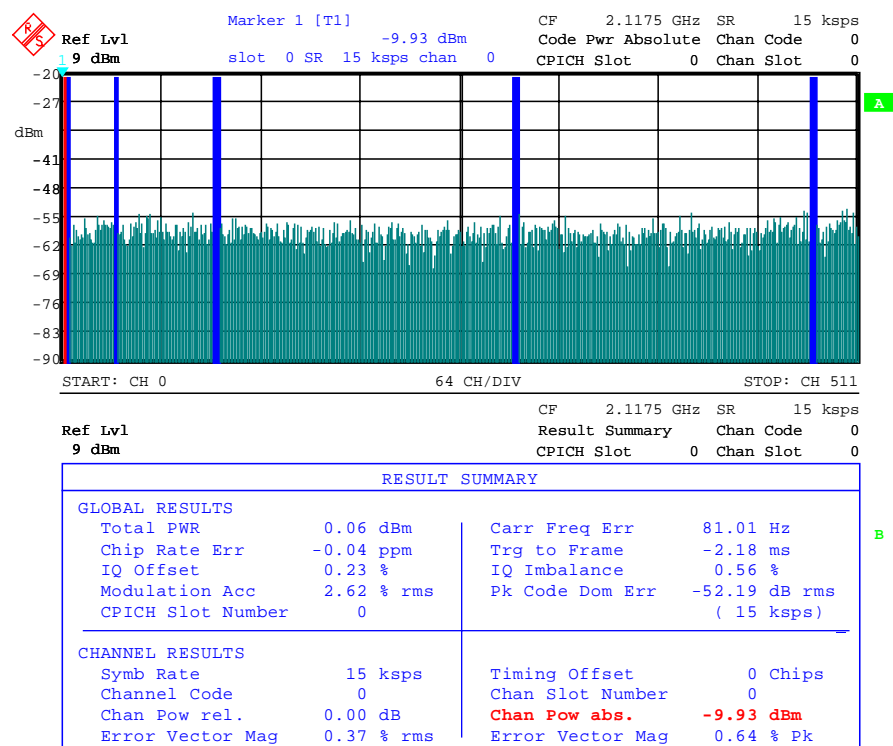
Ref Lvl
9 dBm

Marker 1 [T1]
-9.93 dBm
slot 0 SR 15 ksps chan 0

CF 2.1175 GHz SR 15 ksps
Code Pwr Absolute Chan Code 0
CPICH Slot 0 Chan Slot 0

-20
-27
dBm
-41
-48
-55
-62
-69
-76
-83
-90

1

A

START: CH 0 64 CH/DIV STOP: CH 511

Ref Lvl
9 dBm

CF 2.1175 GHz SR 15 ksps
Result Summary Chan Code 0
CPICH Slot 0 Chan Slot 0

RESULT SUMMARY

GLOBAL RESULTS

| | | | |
|---|---|---|---|
| Total PWR | 0.06 dBm | Carr Freq Err | 81.01 Hz |
| Chip Rate Err | -0.04 ppm | Trg to Frame | -2.18 ms |
| IQ Offset | 0.23 % | IQ Imbalance | 0.56 % |
| Modulation Acc | 2.62 % rms | Pk Code Dom Err | -52.19 dB rms |
| CPICH Slot Number | 0 | | ( 15 ksps) |

B

CHANNEL RESULTS

| | | | |
|---|---|---|---|
| Symb Rate | 15 ksps | Timing Offset | 0 Chips |
| Channel Code | 0 | Chan Slot Number | 0 |
| Chan Pow rel. | 0.00 dB | Chan Pow abs. | -9.93 dBm |
| Error Vector Mag | 0.37 % rms | Error Vector Mag | 0.64 % Pk |